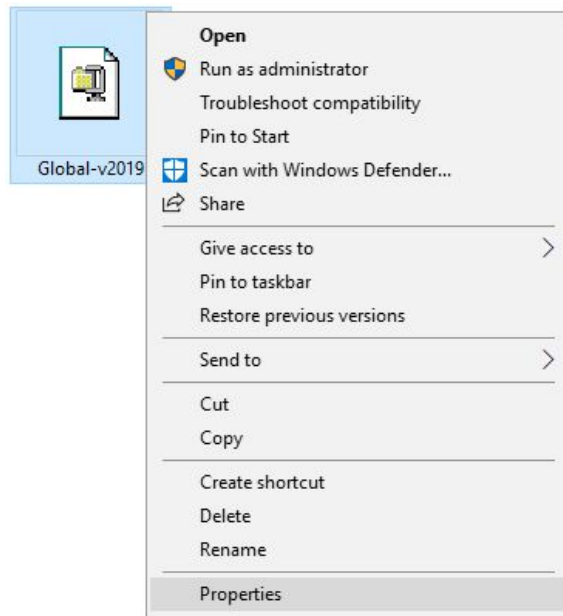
Global-v2019

Open
Run as administrator
Troubleshoot compatibility
Pin to Start
Scan with Windows Defender...
Share

Give access to
Pin to taskbar
Restore previous versions

Send to

Cut
Copy

Create shortcut
Delete
Rename

Properties